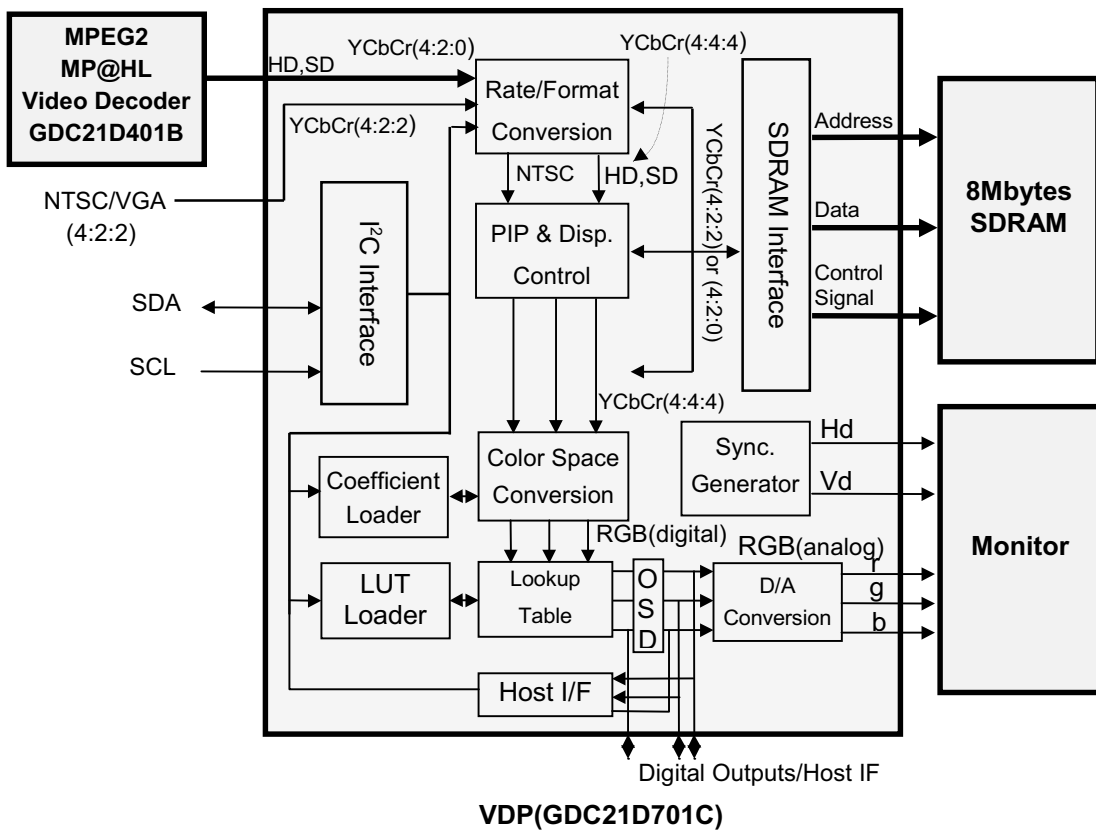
MPEG2
MP@HL
Video Decoder
GDC21D401B

HD,SD
YCbCr(4:2:0)
YCbCr(4:4:4)
YCbCr(4:2:2)

NTSC/VGA
(4:2:2)

Rate/Format
Conversion

NTSC
HD,SD

SDRAM Interface

Address
Data
Control
Signal

8Mbytes
SDRAM

$I^2C$ Interface

PIP & Disp.
Control

YCbCr(4:2:2) or (4:2:0)

SDA
SCL

YCbCr(4:4:4)

Color Space
Conversion

Sync.
Generator

Hd
Vd

Coefficient
Loader

RGB(digital)

RGB(analog)

LUT
Loader

Lookup
Table

O
S
D

D/A
Conversion

r
g
b

Monitor

Host I/F

Digital Outputs/Host IF

VDP(GDC21D701C)